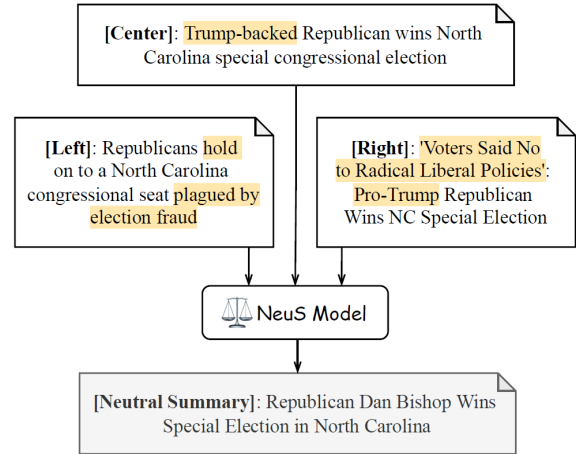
[Center]: Trump-backed Republican wins North Carolina special congressional election

[Left]: Republicans hold on to a North Carolina congressional seat plagued by election fraud

[Right]: 'Voters Said No to Radical Liberal Policies': Pro-Trump Republican Wins NC Special Election

NeuS Model

[Neutral Summary]: Republican Dan Bishop Wins Special Election in North Carolina